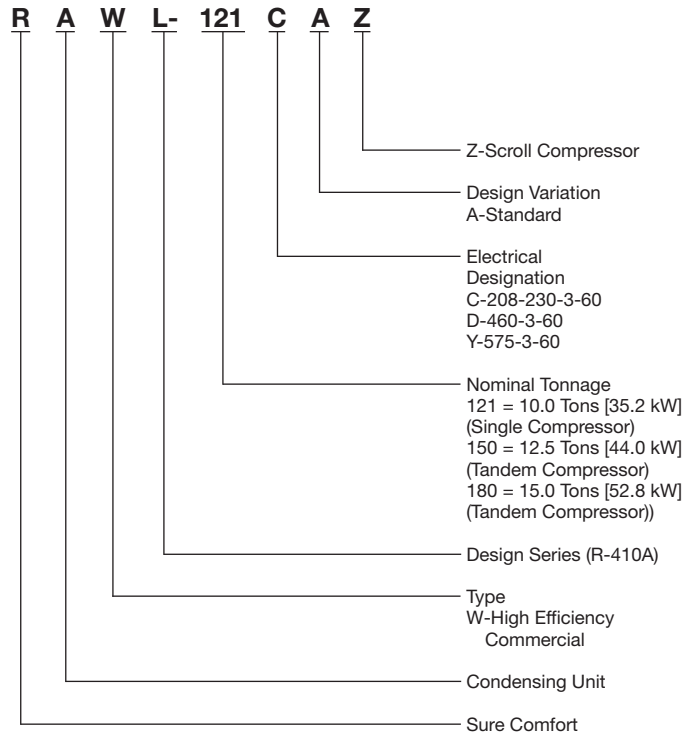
R A W L- 121 C A Z

Z-Scroll Compressor

Design Variation
A-Standard

Electrical
Designation
C-208-230-3-60
D-460-3-60
Y-575-3-60

Nominal Tonnage
121 = 10.0 Tons [35.2 kW]
(Single Compressor)
150 = 12.5 Tons [44.0 kW]
(Tandem Compressor)
180 = 15.0 Tons [52.8 kW]
(Tandem Compressor))

Design Series (R-410A)

Type
W-High Efficiency
Commercial

Condensing Unit

Sure Comfort